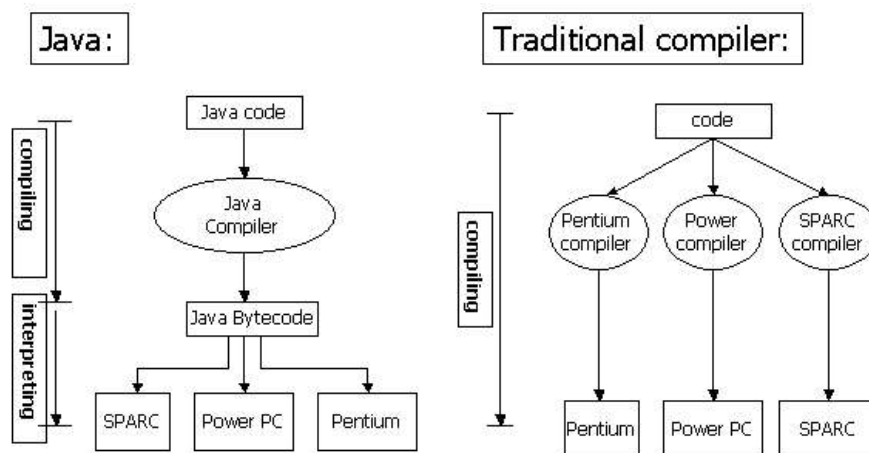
Java:

compiling

interpreting

Java code

Java Compiler

Java Bytecode

SPARC

Power PC

Pentium

Traditional compiler:

compiling

code

Pentium compiler

Power compiler

SPARC compiler

Pentium

Power PC

SPARC